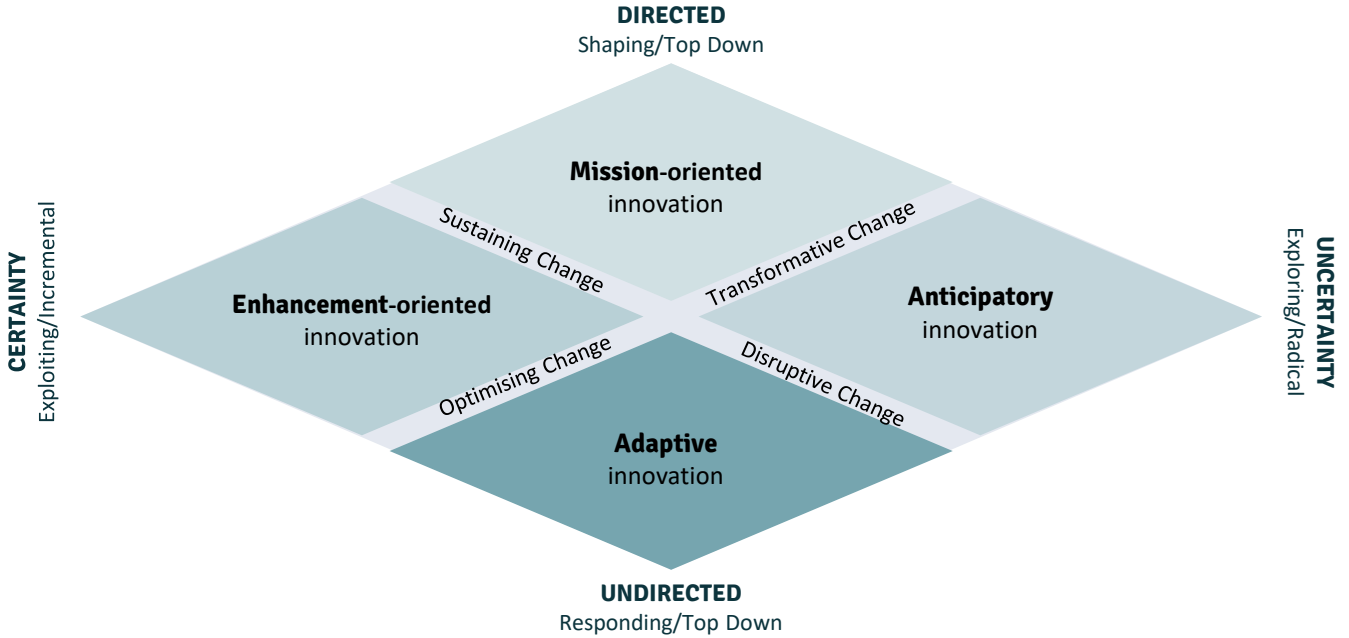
DIRECTED
Shaping/Top Down

Mission-oriented innovation

Sustaining Change

Transformative Change

CERTAINTY
Exploiting/Incremental

Enhancement-oriented innovation

Anticipatory innovation

UNCERTAINTY
Exploring/Radical

Optimising Change

Disruptive Change

Adaptive innovation

UNDIRECTED
Responding/Top Down